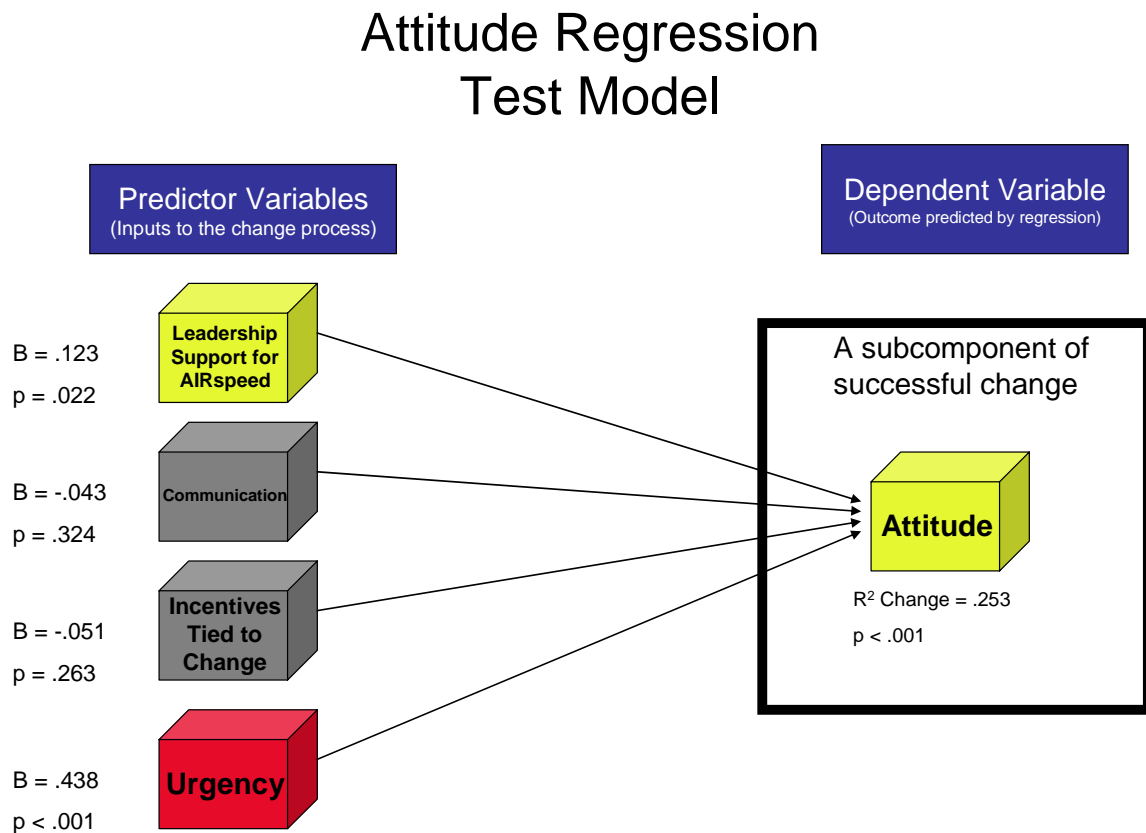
Attitude Regression
Test Model

Predictor Variables
(Inputs to the change process)

Dependent Variable
(Outcome predicted by regression)

B = .123
p = .022

Leadership Support for AIRspeed

B = -.043
p = .324

Communication

B = -.051
p = .263

Incentives Tied to Change

B = .438
p < .001

Urgency

A subcomponent of successful change

Attitude

$R^2$ Change = .253
p < .001